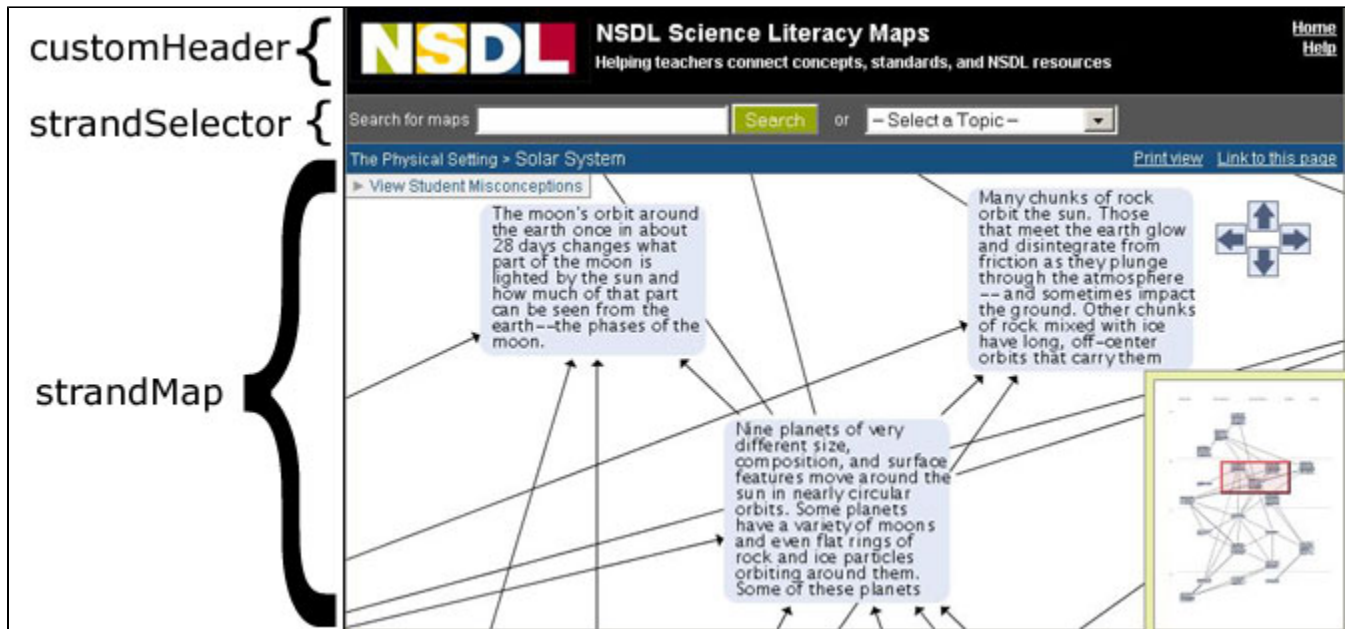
customHeader

strandSelector

strandMap

NSDL

NSDL Science Literacy Maps
Helping teachers connect concepts, standards, and NSDL resources

Home
Help

Search for maps Search or – Select a Topic –

The Physical Setting > Solar System

Print view Link to this page

▸ View Student Misconceptions

The moon's orbit around the earth once in about 28 days changes what part of the moon is lighted by the sun and how much of that part can be seen from the earth––the phases of the moon.

Many chunks of rock orbit the sun. Those that meet the earth glow and disintegrate from friction as they plunge through the atmosphere ––and sometimes impact the ground. Other chunks of rock mixed with ice have long, off-center orbits that carry them

Nine planets of very different size, composition, and surface features move around the sun in nearly circular orbits. Some planets have a variety of moons and even flat rings of rock and ice particles orbiting around them. Some of these planets